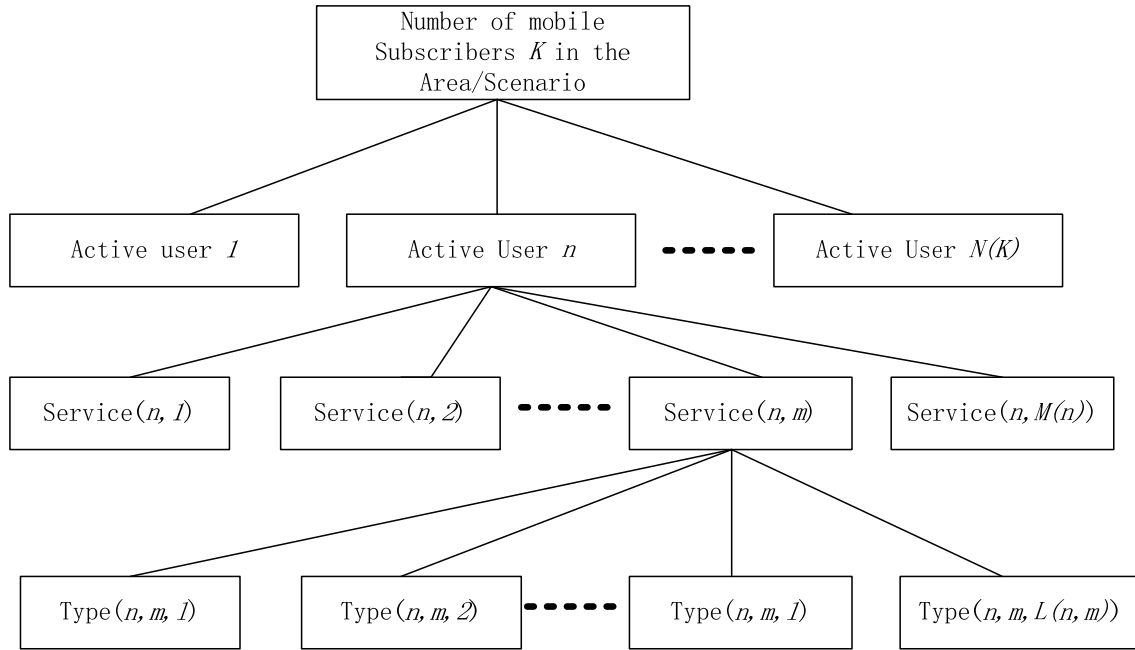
Number of mobile Subscribers $K$ in the Area/Scenario

Active user $1$

Active User $n$

Active User $N(K)$

Service($n, 1$)

Service($n, 2$)

Service($n, m$)

Service($n, M(n)$)

Type($n, m, 1$)

Type($n, m, 2$)

Type($n, m, 1$)

Type($n, m, L(n, m)$)